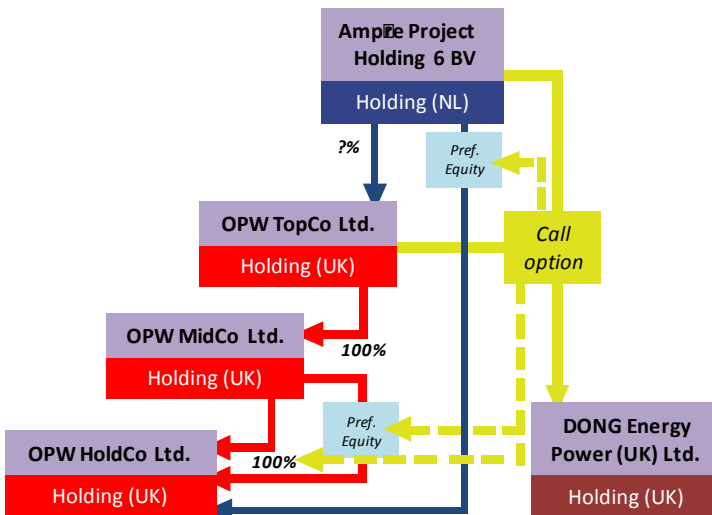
Ampère Project Holding 6 BV
Holding (NL)

?%

Pref. Equity

OPW TopCo Ltd.
Holding (UK)

Call option

OPW MidCo Ltd.
Holding (UK)

100%

Pref. Equity

OPW HoldCo Ltd.
Holding (UK)

100%

DONG Energy Power (UK) Ltd.
Holding (UK)